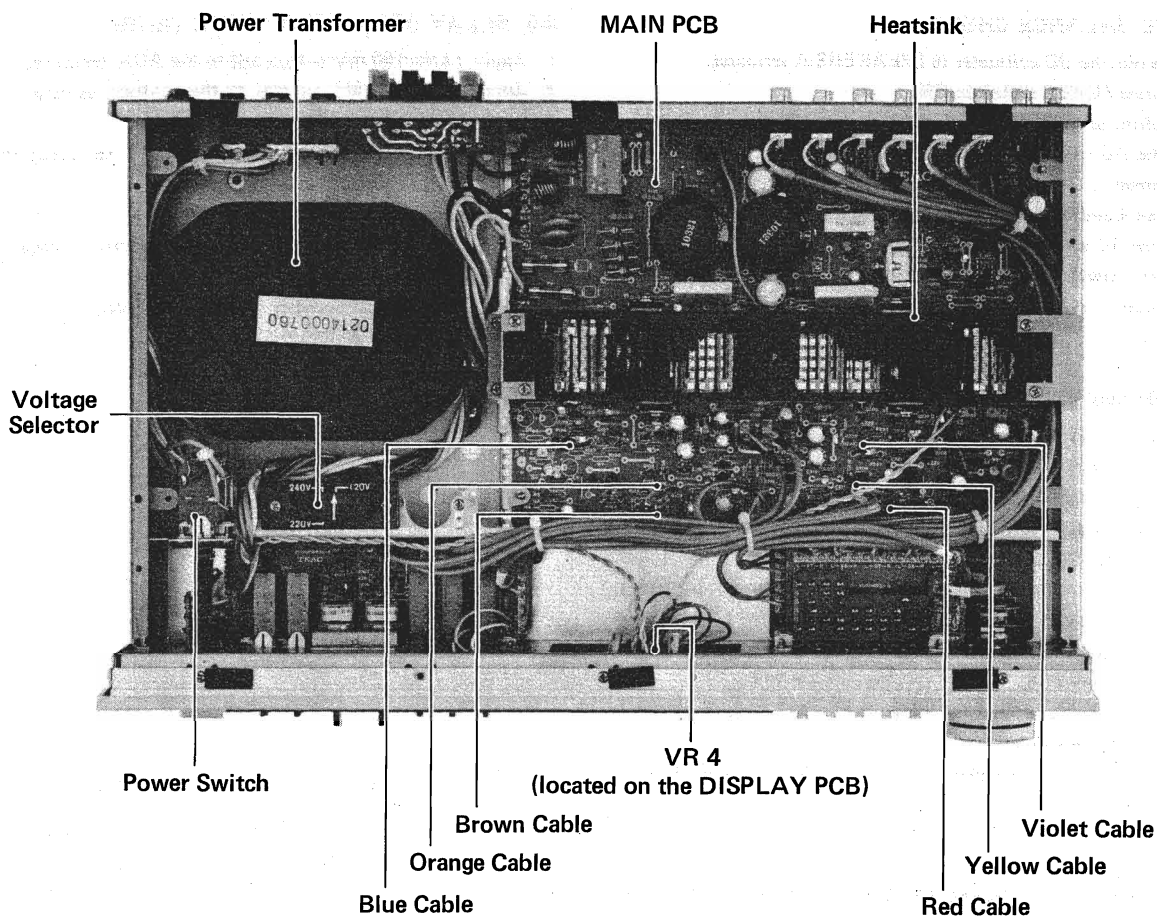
Power Transformer

MAIN PCB

Heatsink

0214000760

Voltage Selector

240V

120V

220V

Power Switch

VR 4
(located on the DISPLAY PCB)

Brown Cable

Orange Cable

Blue Cable

Violet Cable

Yellow Cable

Red Cable